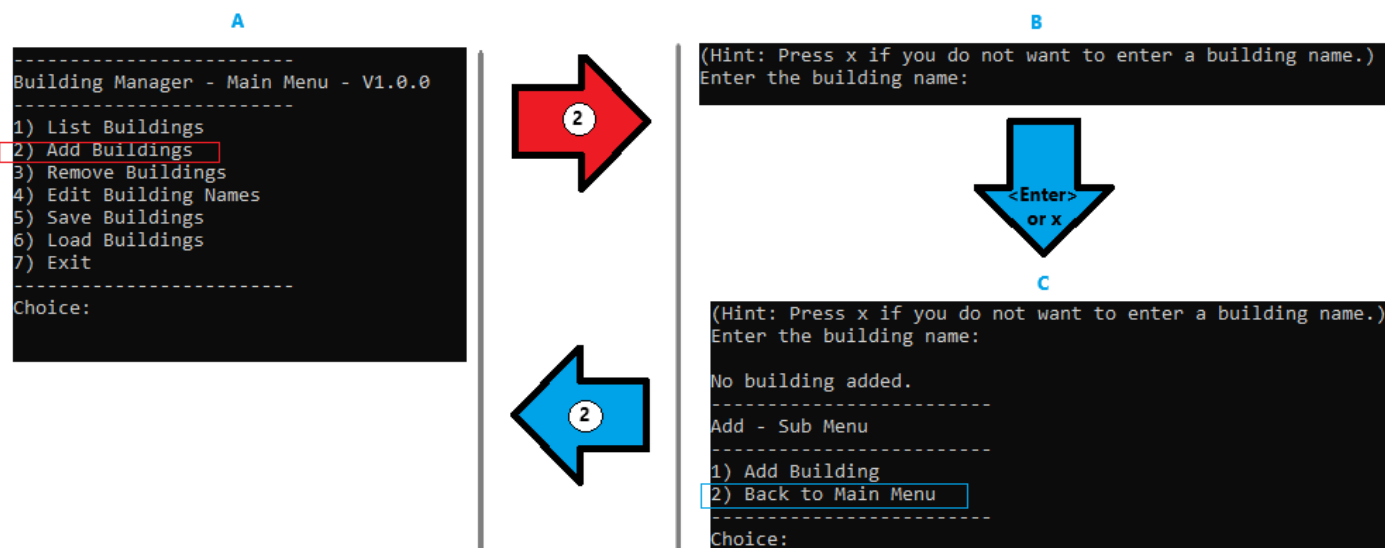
A

-------------------------
Building Manager - Main Menu - V1.0.0
-------------------------
1) List Buildings
2) Add Buildings
3) Remove Buildings
4) Edit Building Names
5) Save Buildings
6) Load Buildings
7) Exit
-------------------------
Choice:

2

B

(Hint: Press x if you do not want to enter a building name.)
Enter the building name:

<Enter> or x

C

(Hint: Press x if you do not want to enter a building name.)
Enter the building name:

No building added.
-------------------------
Add - Sub Menu
-------------------------
1) Add Building
2) Back to Main Menu
-------------------------
Choice:

2